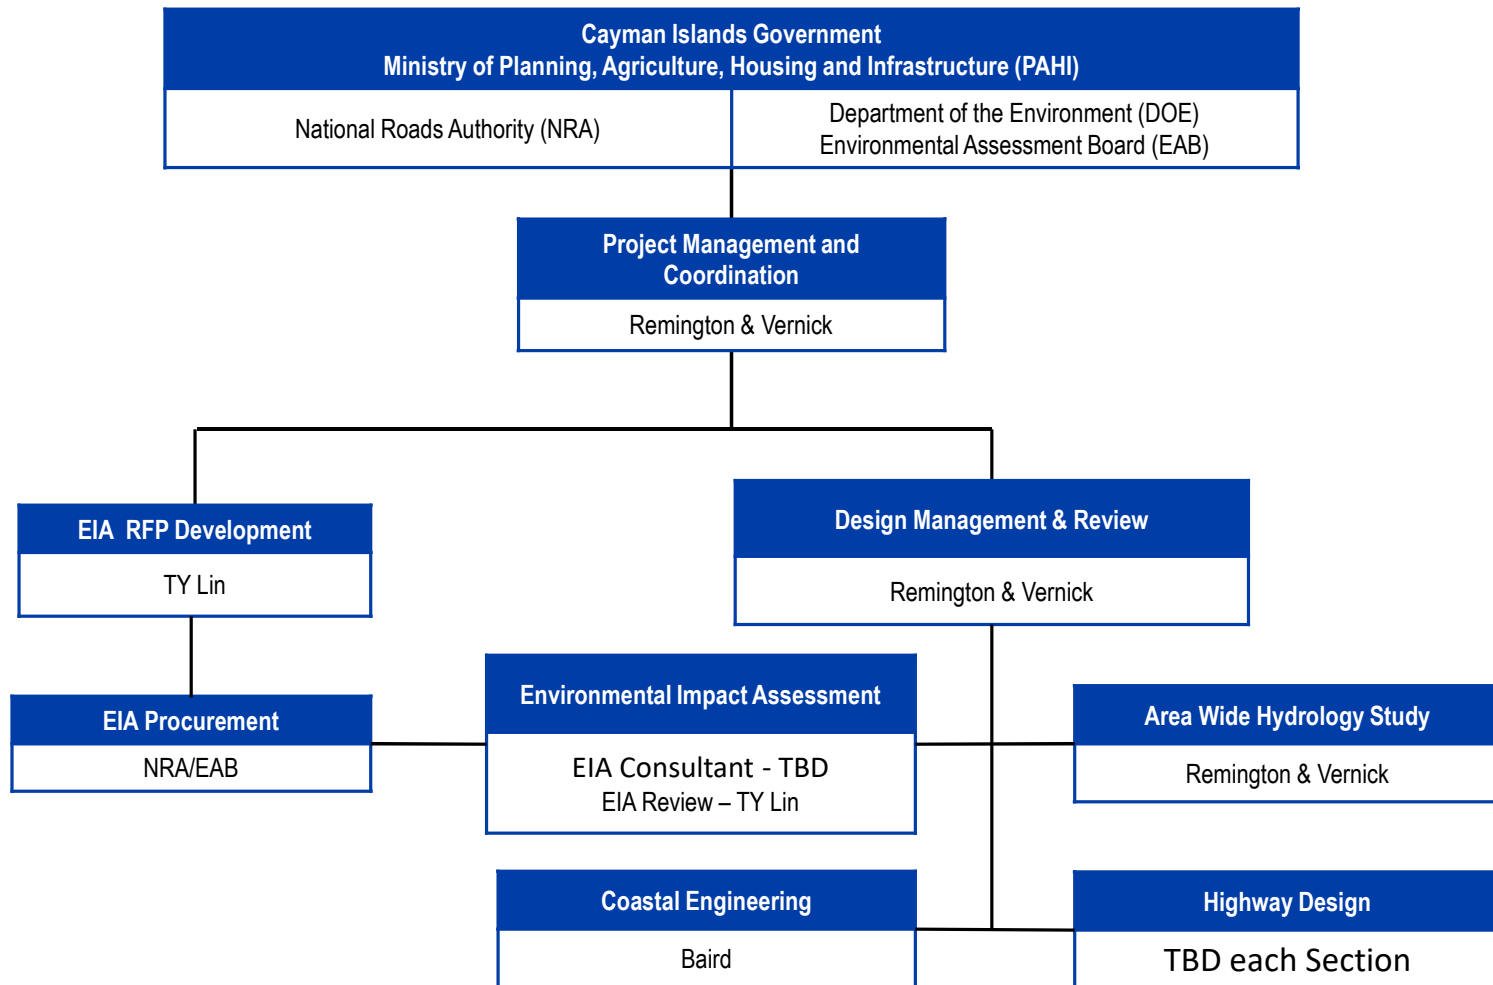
Cayman Islands Government
Ministry of Planning, Agriculture, Housing and Infrastructure (PAHI)

National Roads Authority (NRA)

Department of the Environment (DOE)
Environmental Assessment Board (EAB)

Project Management and Coordination

Remington & Vernick

EIA RFP Development

TY Lin

Design Management & Review

Remington & Vernick

EIA Procurement

NRA/EAB

Environmental Impact Assessment

EIA Consultant - TBD
EIA Review – TY Lin

Area Wide Hydrology Study

Remington & Vernick

Coastal Engineering

Baird

Highway Design

TBD each Section